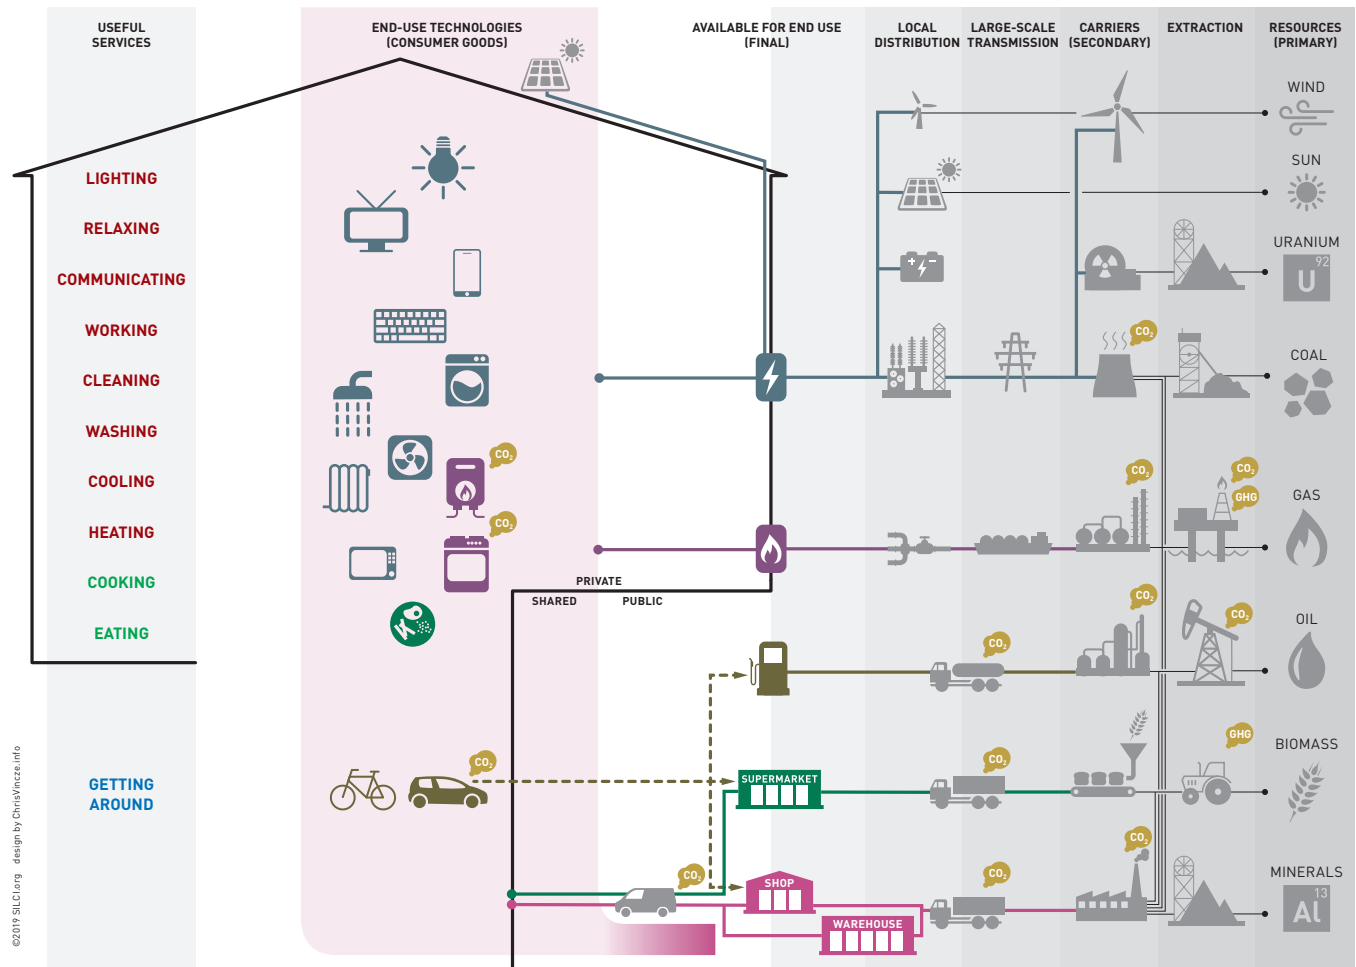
USEFUL SERVICES

END-USE TECHNOLOGIES (CONSUMER GOODS)

AVAILABLE FOR END USE (FINAL)

LOCAL DISTRIBUTION

LARGE-SCALE TRANSMISSION

CARRIERS (SECONDARY)

EXTRACTION

RESOURCES (PRIMARY)

LIGHTING

RELAXING

COMMUNICATING

WORKING

CLEANING

WASHING

COOLING

HEATING

COOKING

EATING

GETTING AROUND

WIND

SUN

URANIUM

U 92

COAL

GAS

OIL

BIOMASS

MINERALS

Al 13

$CO_2$

$CO_2$

$CO_2$

$CO_2$

$CO_2$

GHG

$CO_2$

$CO_2$

$CO_2$

$CO_2$

GHG

$CO_2$

$CO_2$

$CO_2$

$CO_2$

PRIVATE

SHARED

PUBLIC

SUPERMARKET

SHOP

WAREHOUSE

©2019 SILCI.org design by ChrisVincze.info